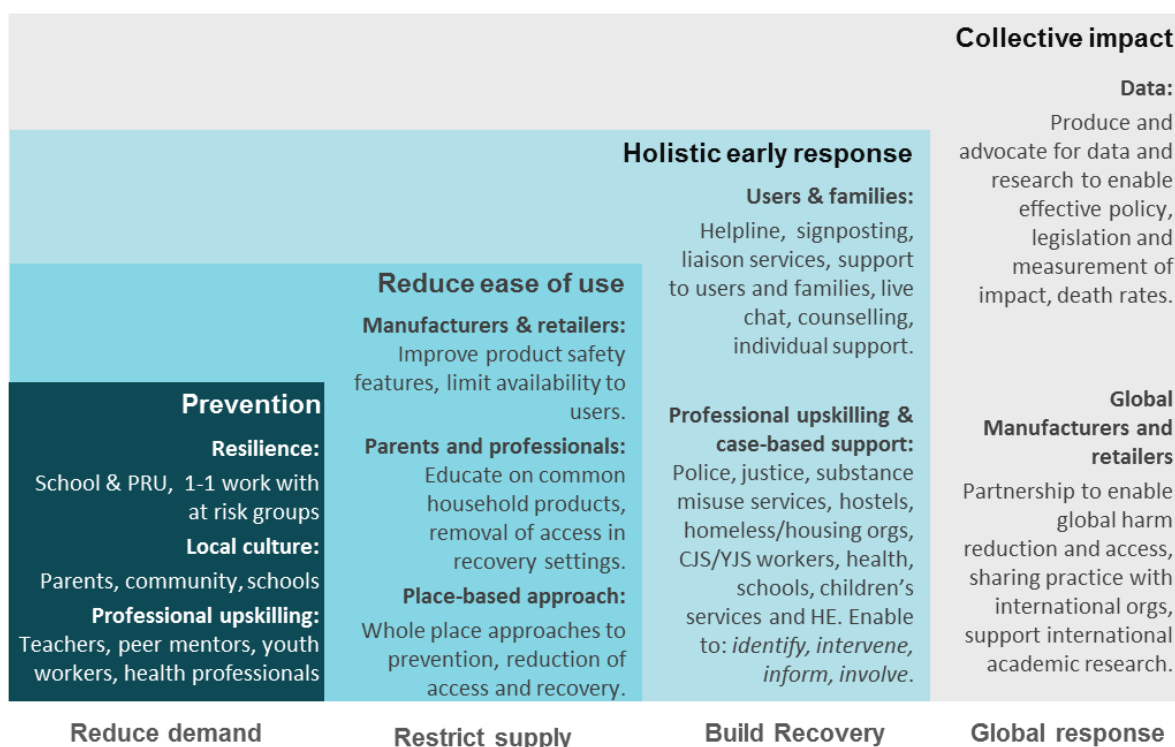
Collective impact

Data:

Produce and advocate for data and research to enable effective policy, legislation and measurement of impact, death rates.

Global Manufacturers and retailers

Partnership to enable global harm reduction and access, sharing practice with international orgs, support international academic research.

Holistic early response

Users & families:

Helpline, signposting, liaison services, support to users and families, live chat, counselling, individual support.

Professional upskilling & case-based support:

Police, justice, substance misuse services, hostels, homeless/housing orgs, CJS/YJS workers, health, schools, children's services and HE. Enable to: *identify, intervene, inform, involve*.

Reduce ease of use

Manufacturers & retailers:

Improve product safety features, limit availability to users.

Parents and professionals:

Educate on common household products, removal of access in recovery settings.

Place-based approach:

Whole place approaches to prevention, reduction of access and recovery.

Prevention

Resilience:

School & PRU, 1-1 work with at risk groups

Local culture:

Parents, community, schools

Professional upskilling:

Teachers, peer mentors, youth workers, health professionals

Reduce demand

Restrict supply

Build Recovery

Global response